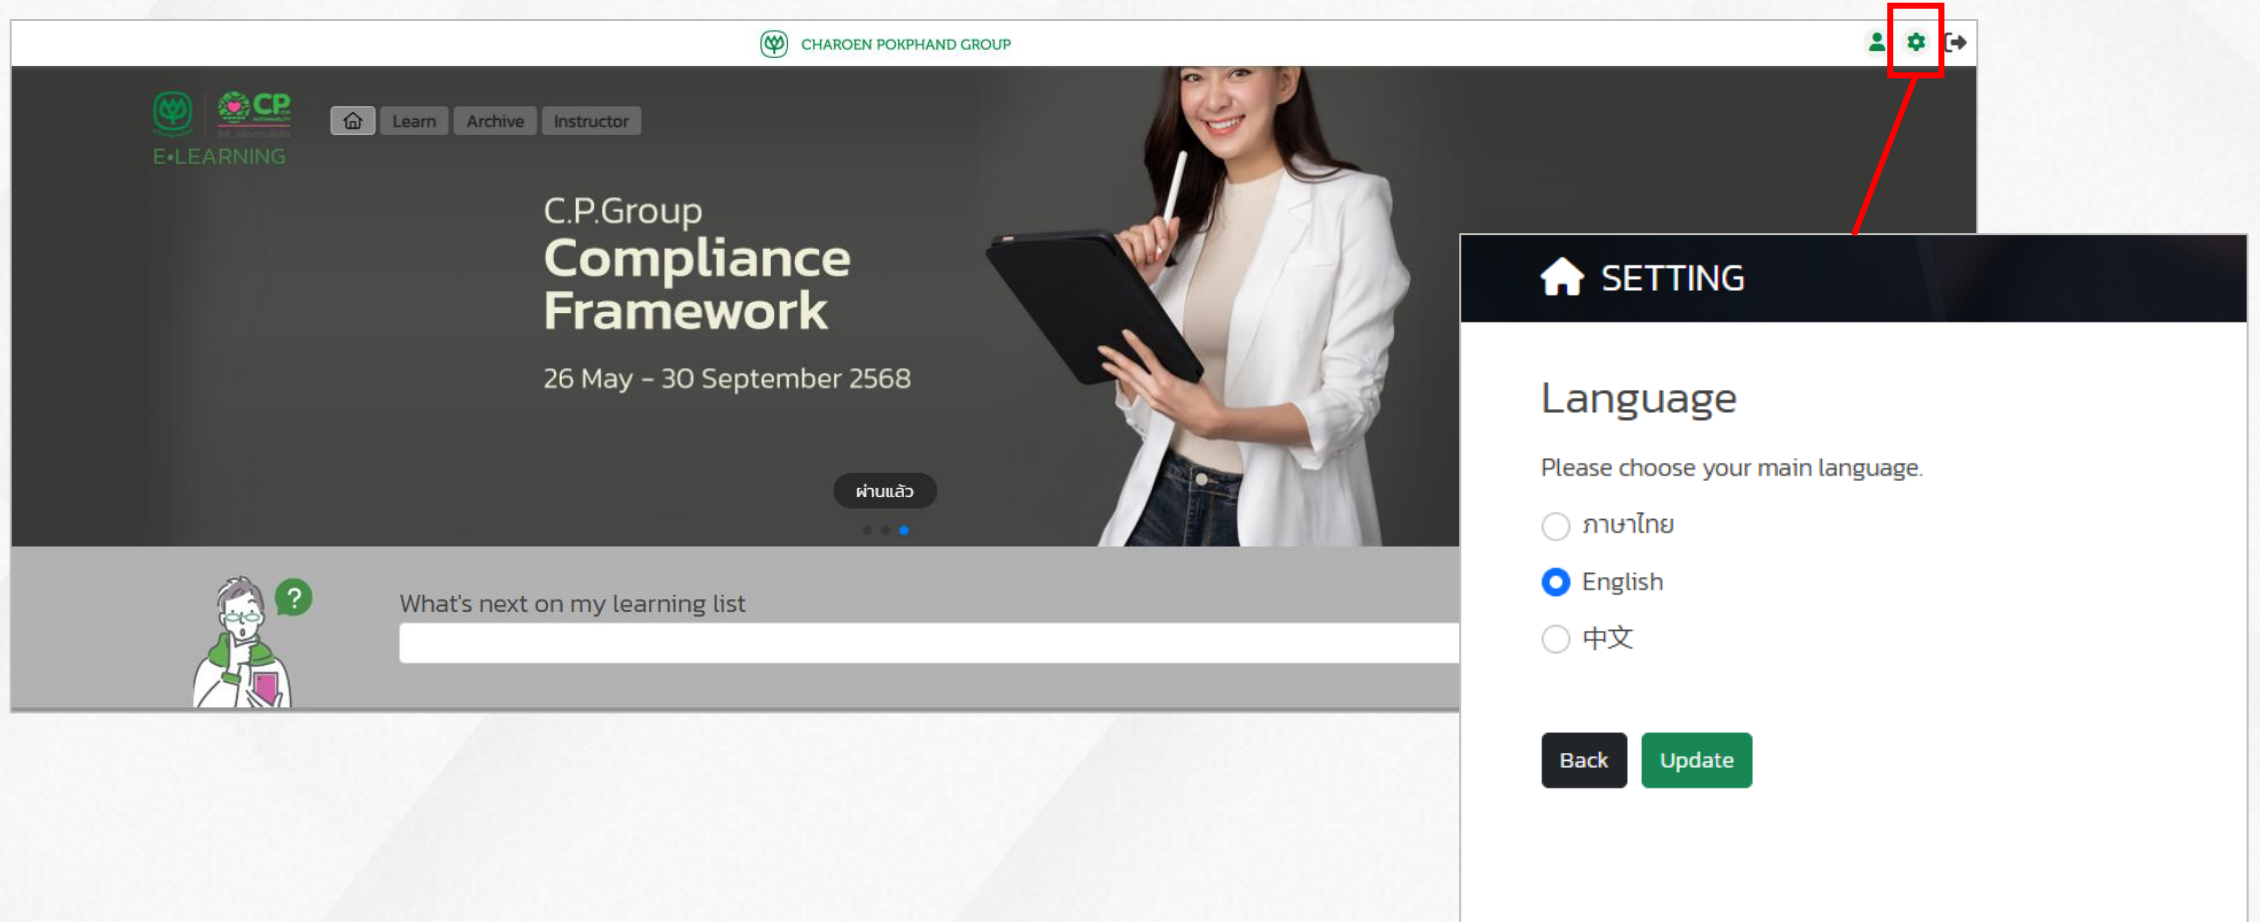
CHAROEN POKPHAND GROUP

CP

E•LEARNING

Learn Archive Instructor

C.P.Group
Compliance Framework

26 May – 30 September 2568

ผ่านแล้ว

?

What's next on my learning list

SETTING

Language

Please choose your main language.

ภาษาไทย

English

中文

Back Update